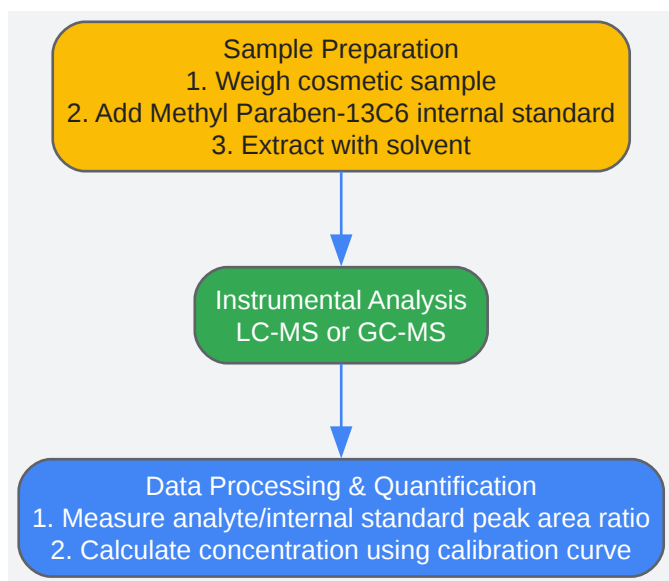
Sample Preparation
1. Weigh cosmetic sample
2. Add Methyl Paraben-13C6 internal standard
3. Extract with solvent

Instrumental Analysis
LC-MS or GC-MS

Data Processing & Quantification
1. Measure analyte/internal standard peak area ratio
2. Calculate concentration using calibration curve